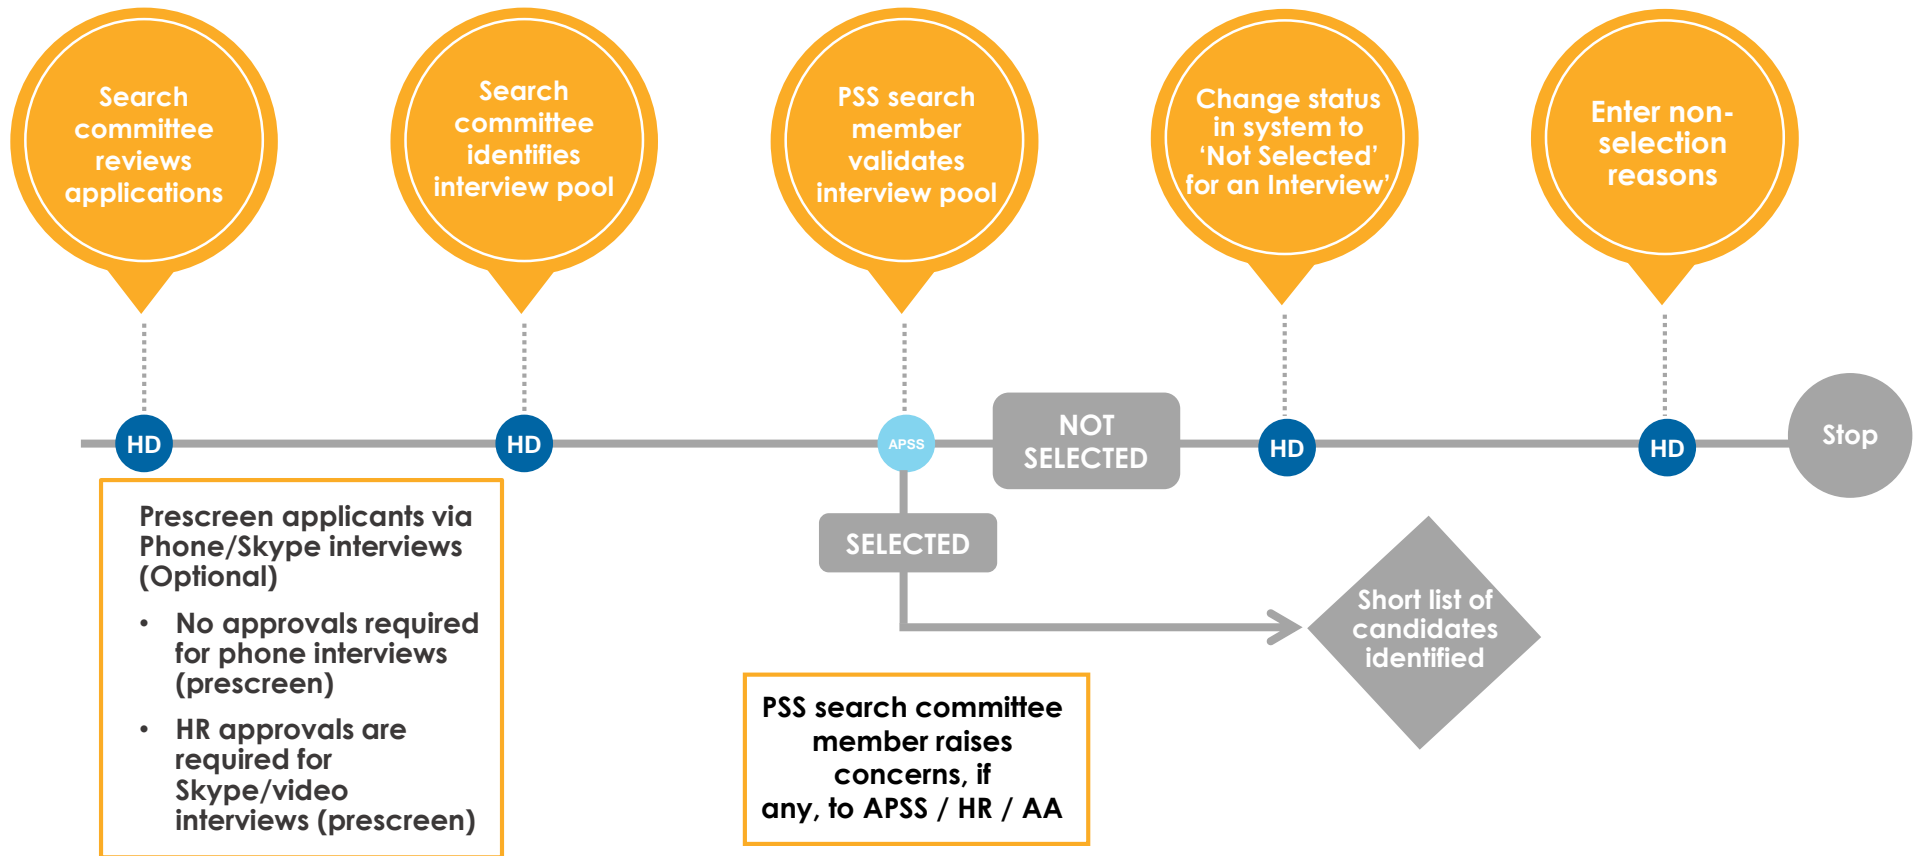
Search committee reviews applications

Search committee identifies interview pool

PSS search member validates interview pool

Change status in system to 'Not Selected' for an Interview'

Enter non-selection reasons

HD

HD

APSS

NOT SELECTED

HD

HD

Stop

Prescreen applicants via Phone/Skype interviews (Optional)

• No approvals required for phone interviews (prescreen)

• HR approvals are required for Skype/video interviews (prescreen)

SELECTED

Short list of candidates identified

PSS search committee member raises concerns, if any, to APSS / HR / AA